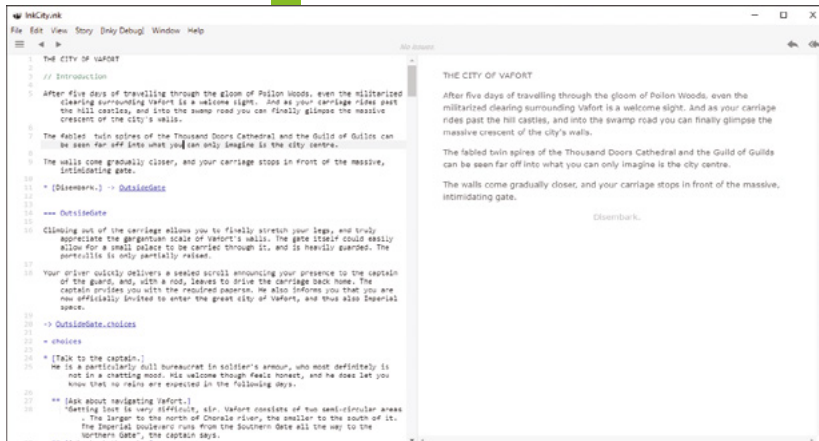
InkCity.ink

File Edit View Story [Inky Debug] Window Help

No issues

1 THE CITY OF VAFORT
2
3 // Introduction
4
5 After five days of travelling through the gloom of Poilon Woods, even the militarized clearing surrounding Vafort is a welcome sight. And as your carriage rides past the hill castles, and into the swamp road you can finally glimpse the massive crescent of the city's walls.
6
7 The fabled twin spires of the Thousand Doors Cathedral and the Guild of Guilds can be seen far off into what you can only imagine is the city centre.
8
9 The walls come gradually closer, and your carriage stops in front of the massive, intimidating gate.
10
11 * [Disembark.] -> OutsideGate
12
13 === OutsideGate
14
15 Climbing out of the carriage allows you to finally stretch your legs, and truly appreciate the gargantuan scale of Vafort's walls. The gate itself could easily allow for a small palace to be carried through it, and is heavily guarded. The portcullis is only partially raised.
16
17 Your driver quickly delivers a sealed scroll announcing your presence to the captain of the guard, and, with a nod, leaves to drive the carriage back home. The captain provides you with the required papers. He also informs you that you are now officially invited to enter the great city of Vafort, and thus also Imperial space.
18
19
20 -> OutsideGate.choices
21
22 = choices
23
24 * [Talk to the captain.]
25 He is a particularly dull bureaucrat in soldier's armour, who most definitely is not in a chatting mood. His welcome though feels honest, and he does let you know that no reins are expected in the following days.
26
27 ** [Ask about navigating Vafort.]
28 "Getting lost is very difficult, sir. Vafort consists of two semi-circular areas . The larger to the north of Chorale river, the smaller to the south of it. The Imperial boulevard runs from the Southern Gate all the way to the Northern Gate", the captain says.

THE CITY OF VAFORT

After five days of travelling through the gloom of Poilon Woods, even the militarized clearing surrounding Vafort is a welcome sight. And as your carriage rides past the hill castles, and into the swamp road you can finally glimpse the massive crescent of the city's walls.

The fabled twin spires of the Thousand Doors Cathedral and the Guild of Guilds can be seen far off into what you can only imagine is the city centre.

The walls come gradually closer, and your carriage stops in front of the massive, intimidating gate.

Disembark.